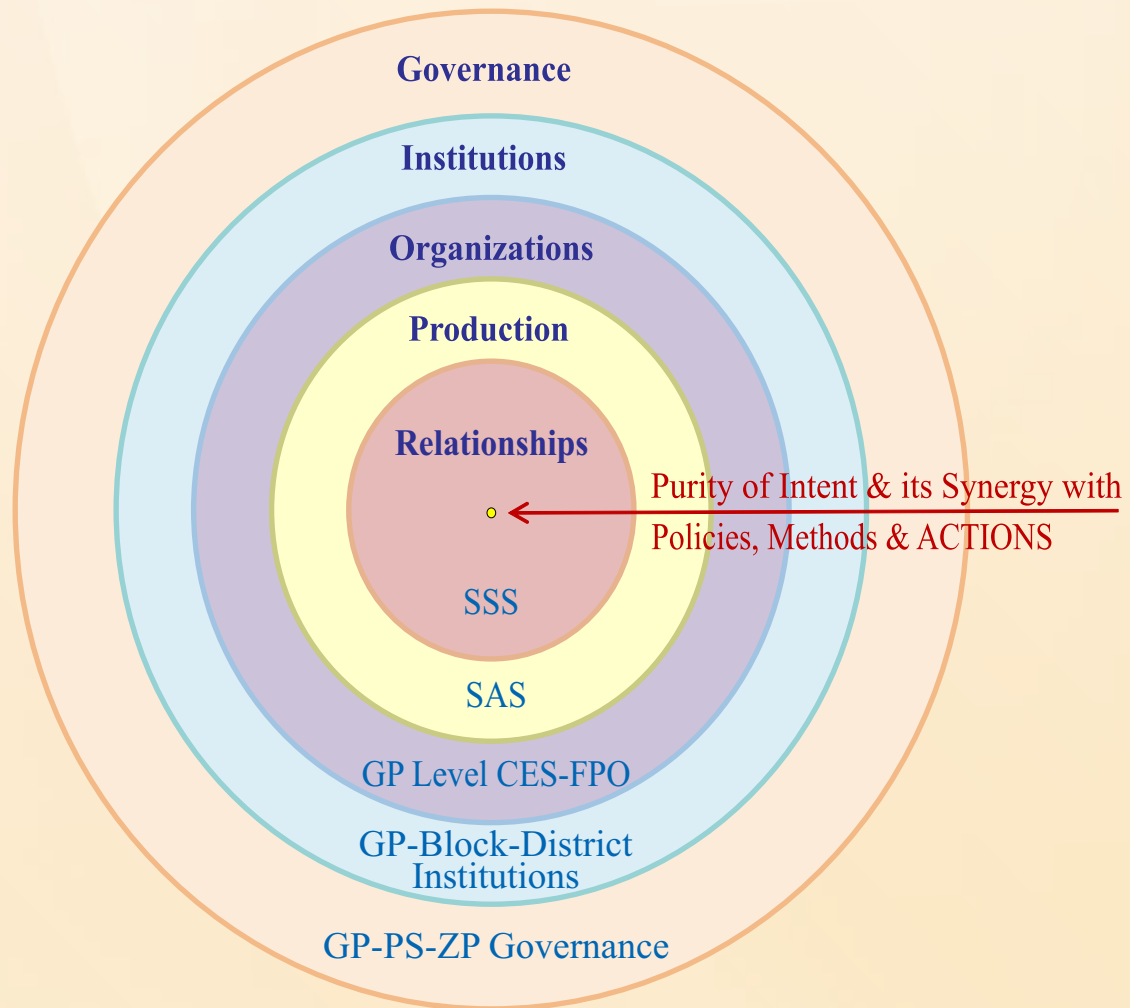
Governance

Institutions

Organizations

Production

Relationships

Purity of Intent & its Synergy with Policies, Methods & ACTIONS

SSS

SAS

GP Level CES-FPO

GP-Block-District Institutions

GP-PS-ZP Governance